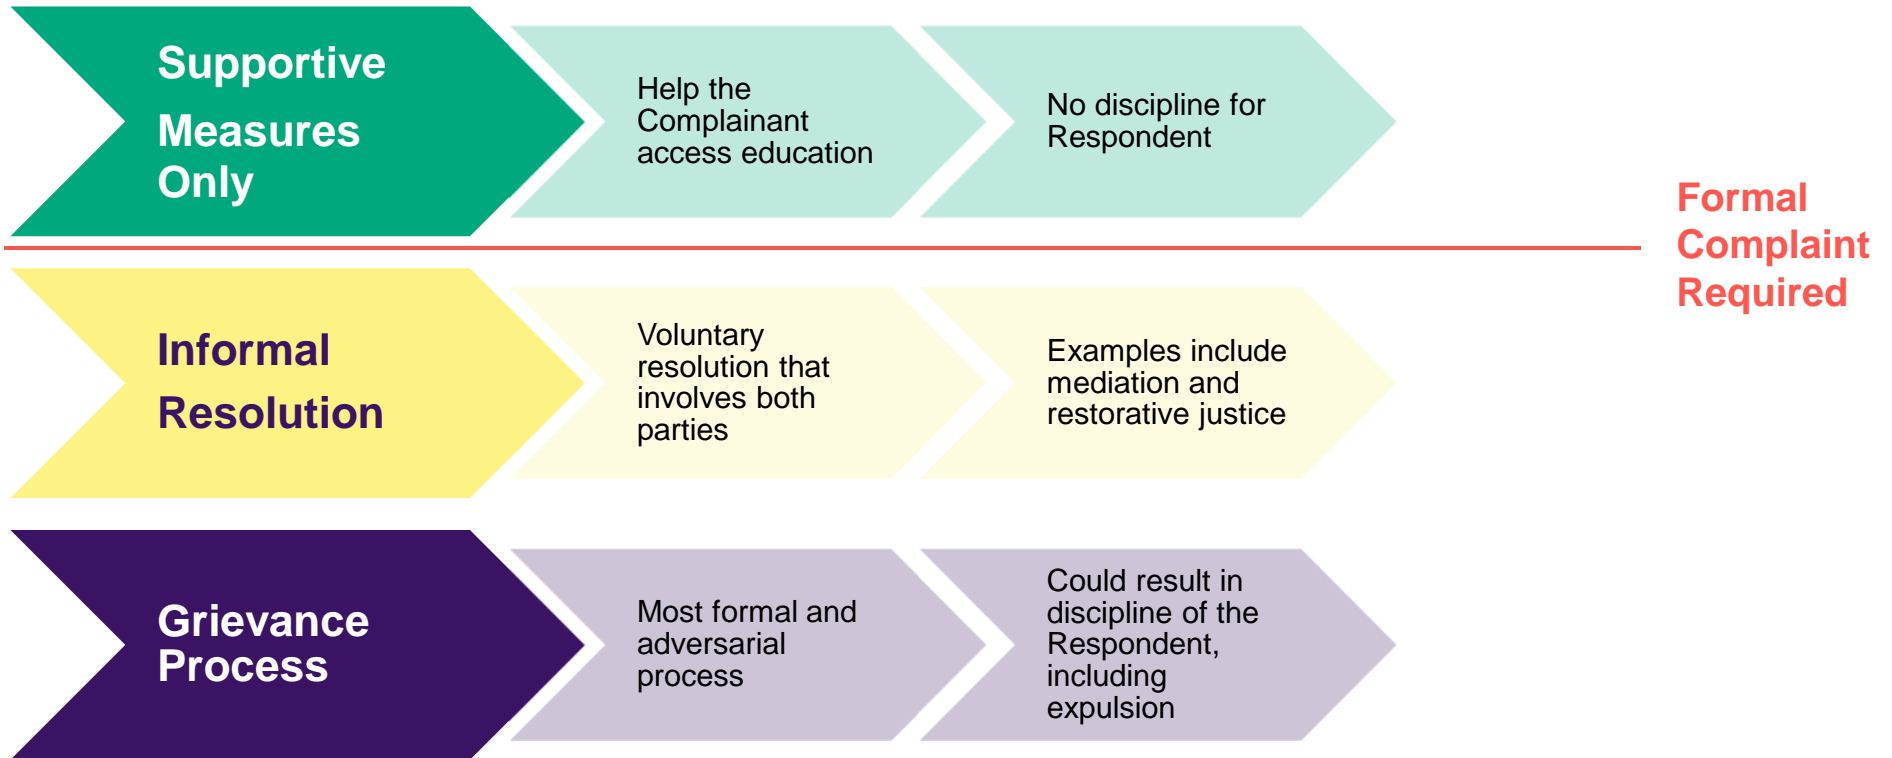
Supportive Measures Only

Help the Complainant access education

No discipline for Respondent

Formal Complaint Required

Informal Resolution

Voluntary resolution that involves both parties

Examples include mediation and restorative justice

Grievance Process

Most formal and adversarial process

Could result in discipline of the Respondent, including expulsion